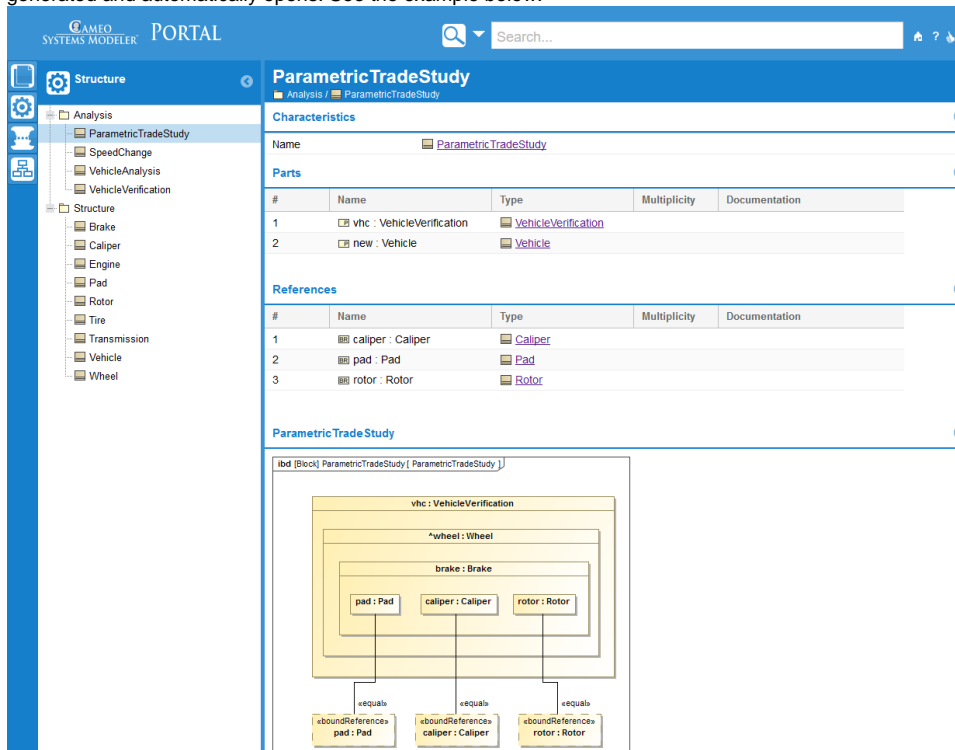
generated and automatically opened. See the example below.

CAMEO SYSTEMS MODELER PORTAL

Search...

Structure

Analysis
ParametricTradeStudy
SpeedChange
VehicleAnalysis
VehicleVerification
Structure
Brake
Caliper
Engine
Pad
Rotor
Tire
Transmission
Vehicle
Wheel

ParametricTradeStudy
Analysis / ParametricTradeStudy

Characteristics

Name ParametricTradeStudy

Parts

| # | Name | Type | Multiplicity | Documentation |
|---|---|---|---|---|
| 1 | vhc : VehicleVerification | VehicleVerification | | |
| 2 | new : Vehicle | Vehicle | | |

References

| # | Name | Type | Multiplicity | Documentation |
|---|---|---|---|---|
| 1 | caliper : Caliper | Caliper | | |
| 2 | pad : Pad | Pad | | |
| 3 | rotor : Rotor | Rotor | | |

ParametricTradeStudy

ibd [Block] ParametricTradeStudy [ ParametricTradeStudy ]

vhc : VehicleVerification
^wheel : Wheel
brake : Brake
pad : Pad
caliper : Caliper
rotor : Rotor
«equal»
«equal»
«equal»
«boundReference»
pad : Pad
«boundReference»
caliper : Caliper
«boundReference»
rotor : Rotor